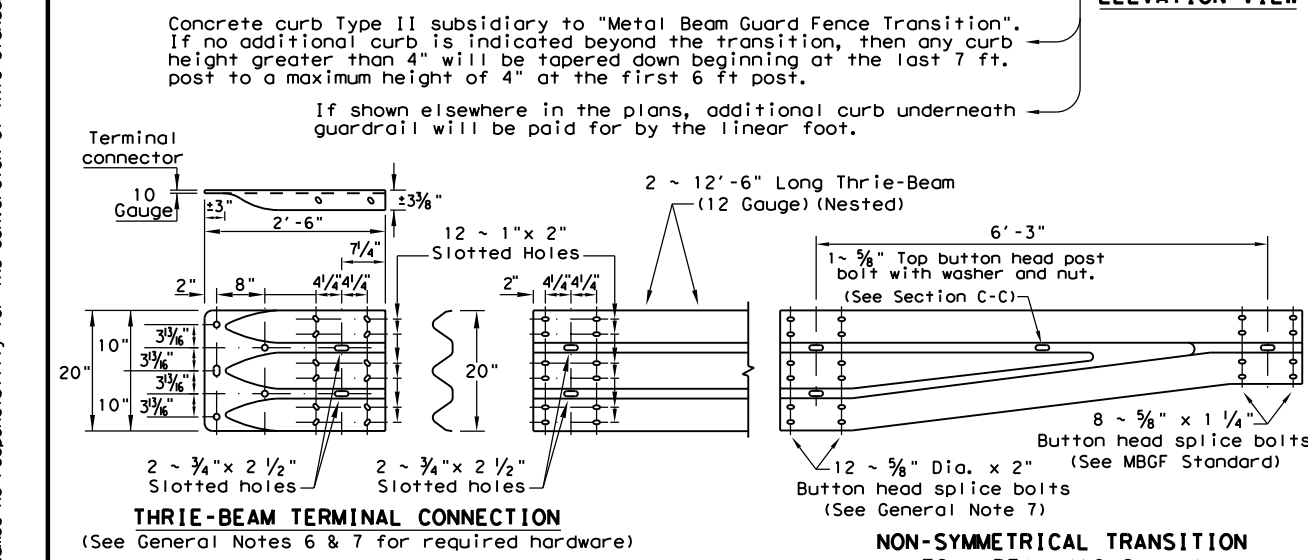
ELEVATION VIEW

Concrete curb Type II subsidiary to "Metal Beam Guard Fence Transition". If no additional curb is indicated beyond the transition, then any curb height greater than 4" will be tapered down beginning at the last 7 ft. post to a maximum height of 4" at the first 6 ft post.

If shown elsewhere in the plans, additional curb underneath guardrail will be paid for by the linear foot.

Terminal connector

10 Gauge

±3"

±3$\frac{3}{8}$"

2'-6"

7$\frac{1}{4}$"

12 ~ 1"x 2" Slotted Holes

2 ~ 12'-6" Long Thrie-Beam (12 Gauge) (Nested)

2"

8"

4$\frac{1}{4}$" 4$\frac{1}{4}$"

2"

4$\frac{1}{4}$" 4$\frac{1}{4}$"

6'-3"

1~ $\frac{5}{8}$" Top button head post bolt with washer and nut.

(See Section C-C)

10"

3$\frac{13}{16}$"

3$\frac{13}{16}$"

20"

3$\frac{13}{16}$"

10"

3$\frac{13}{16}$"

20"

8 ~ $\frac{5}{8}$" x 1 $\frac{1}{4}$"

Button head splice bolts

(See MBGF Standard)

2 ~ $\frac{3}{4}$"x 2 $\frac{1}{2}$" Slotted holes

2 ~ $\frac{3}{4}$"x 2 $\frac{1}{2}$" Slotted holes

12 ~ $\frac{5}{8}$" Dia. x 2"

Button head splice bolts

(See General Note 7)

THRIE-BEAM TERMINAL CONNECTION

(See General Notes 6 & 7 for required hardware)

NON-SYMMETRICAL TRANSITION